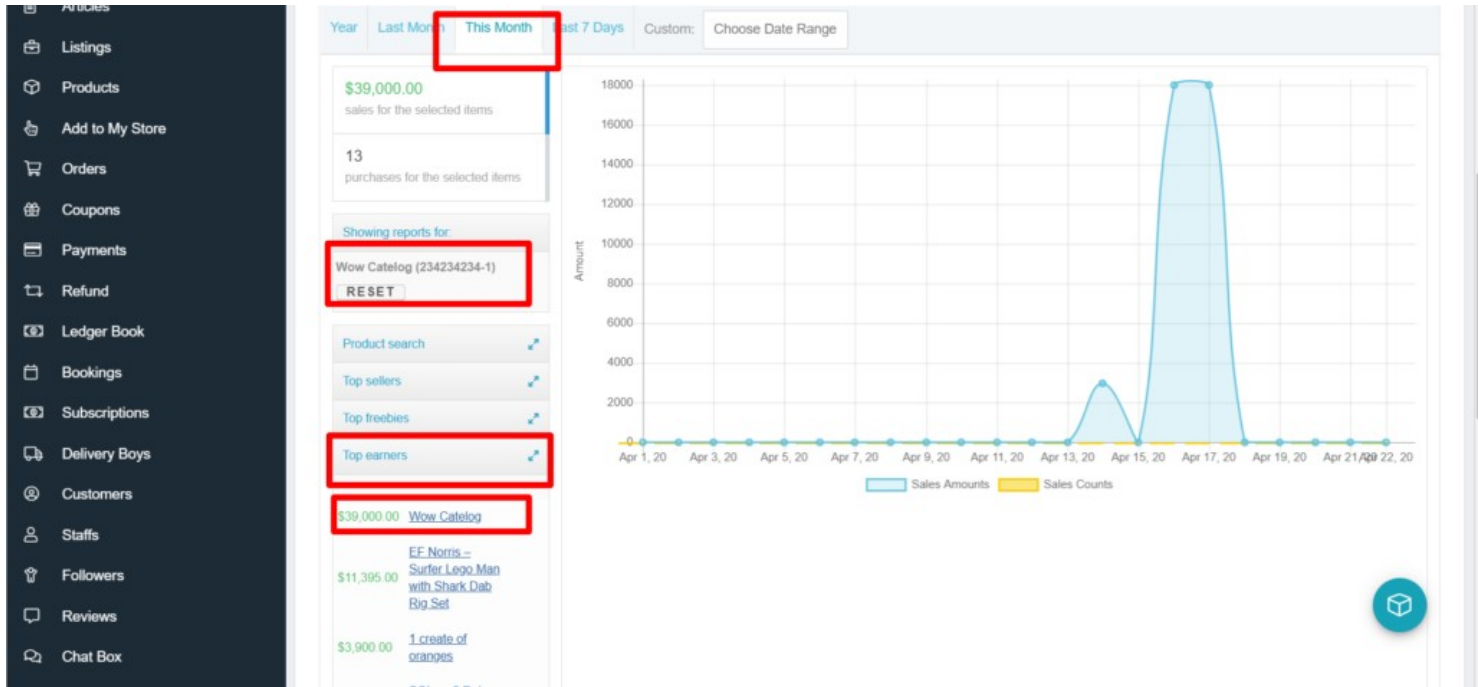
Articles
Listings
Products
Add to My Store
Orders
Coupons
Payments
Refund
Ledger Book
Bookings
Subscriptions
Delivery Boys
Customers
Staffs
Followers
Reviews
Chat Box

Year | Last Month | This Month | Last 7 Days | Custom: | Choose Date Range

$39,000.00
sales for the selected items

13
purchases for the selected items

Showing reports for:
Wow Catelog (234234234-1)
RESET

Product search
Top sellers
Top freebies
Top earners

$39,000.00 Wow Catelog
$11,395.00 EF Norris – Surfer Lego Man with Shark Dab Rig Set
$3,900.00 1 create of oranges

18000
16000
14000
12000
10000
8000
6000
4000
2000
0
Amount

Apr 1, 20 | Apr 3, 20 | Apr 5, 20 | Apr 7, 20 | Apr 9, 20 | Apr 11, 20 | Apr 13, 20 | Apr 15, 20 | Apr 17, 20 | Apr 19, 20 | Apr 21, 20 | Apr 22, 20

Sales Amounts
Sales Counts